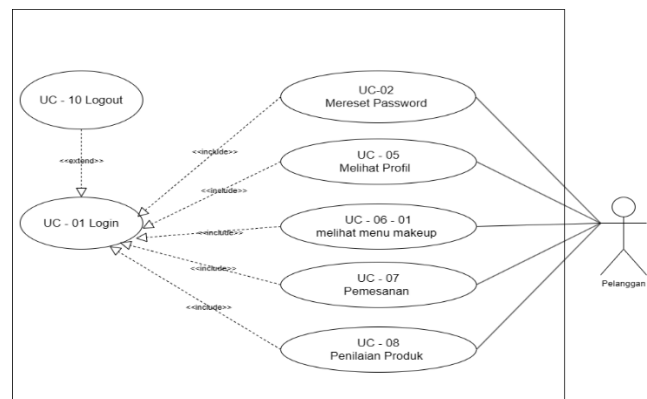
UC - 10 Logout

<<extend>>

UC - 01 Login

<<include>>

<<include>>

<<include>>

<<include>>

<<include>>

UC-02
Mereset Password

UC - 05
Melihat Profil

UC - 06 - 01
melihat menu makeup

UC - 07
Pemesanan

UC - 08
Penilaian Produk

Pelanggan